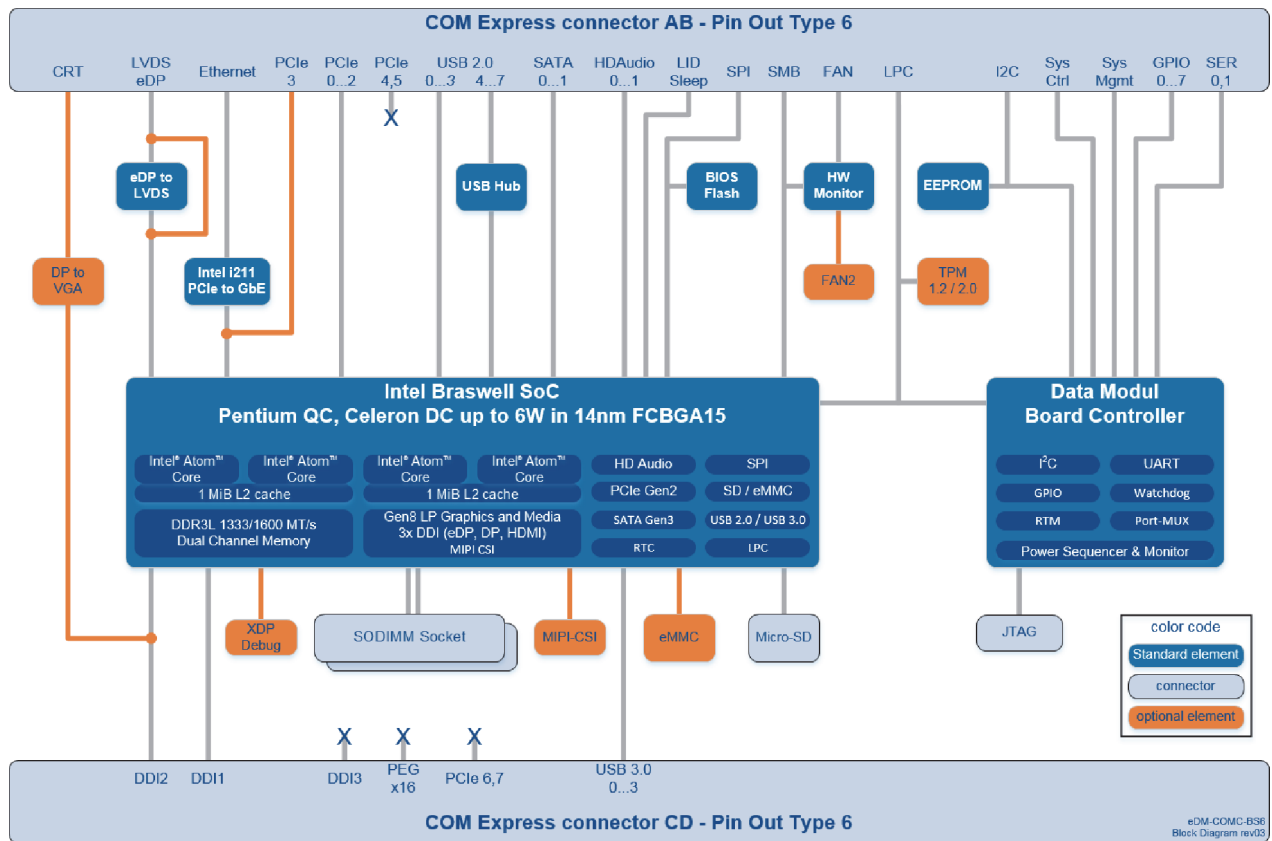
COM Express connector AB - Pin Out Type 6

CRT
LVDS eDP
Ethernet
PCIe 3
PCIe 0...2
PCIe 4,5
USB 2.0 0...3 4...7
SATA 0...1
HDAudio 0...1
LID Sleep
SPI
SMB
FAN
LPC
I2C
Sys Ctrl
Sys Mgmt
GPIO 0...7
SER 0,1

X

eDP to LVDS
USB Hub
BIOS Flash
HW Monitor
EEPROM

DP to VGA
Intel i211 PCIe to GbE
FAN2
TPM 1.2 / 2.0

Intel Braswell SoC
Pentium QC, Celeron DC up to 6W in 14nm FCBGA15

Intel® Atom™ Core
Intel® Atom™ Core
Intel® Atom™ Core
Intel® Atom™ Core
1 MiB L2 cache
1 MiB L2 cache
DDR3L 1333/1600 MT/s Dual Channel Memory
Gen8 LP Graphics and Media 3x DDI (eDP, DP, HDMI) MIPI CSI
HD Audio
SPI
PCIe Gen2
SD / eMMC
SATA Gen3
USB 2.0 / USB 3.0
RTC
LPC

Data Modul Board Controller
I$^2$C
UART
GPIO
Watchdog
RTM
Port-MUX
Power Sequencer & Monitor

XDP Debug
SODIMM Socket
MIPI-CSI
eMMC
Micro-SD
JTAG

color code
Standard element
connector
optional element

X X X

DDI2
DDI1
DDI3
PEG x16
PCIe 6,7
USB 3.0 0...3

COM Express connector CD - Pin Out Type 6

eDM-COMC-BS6
Block Diagram rev03